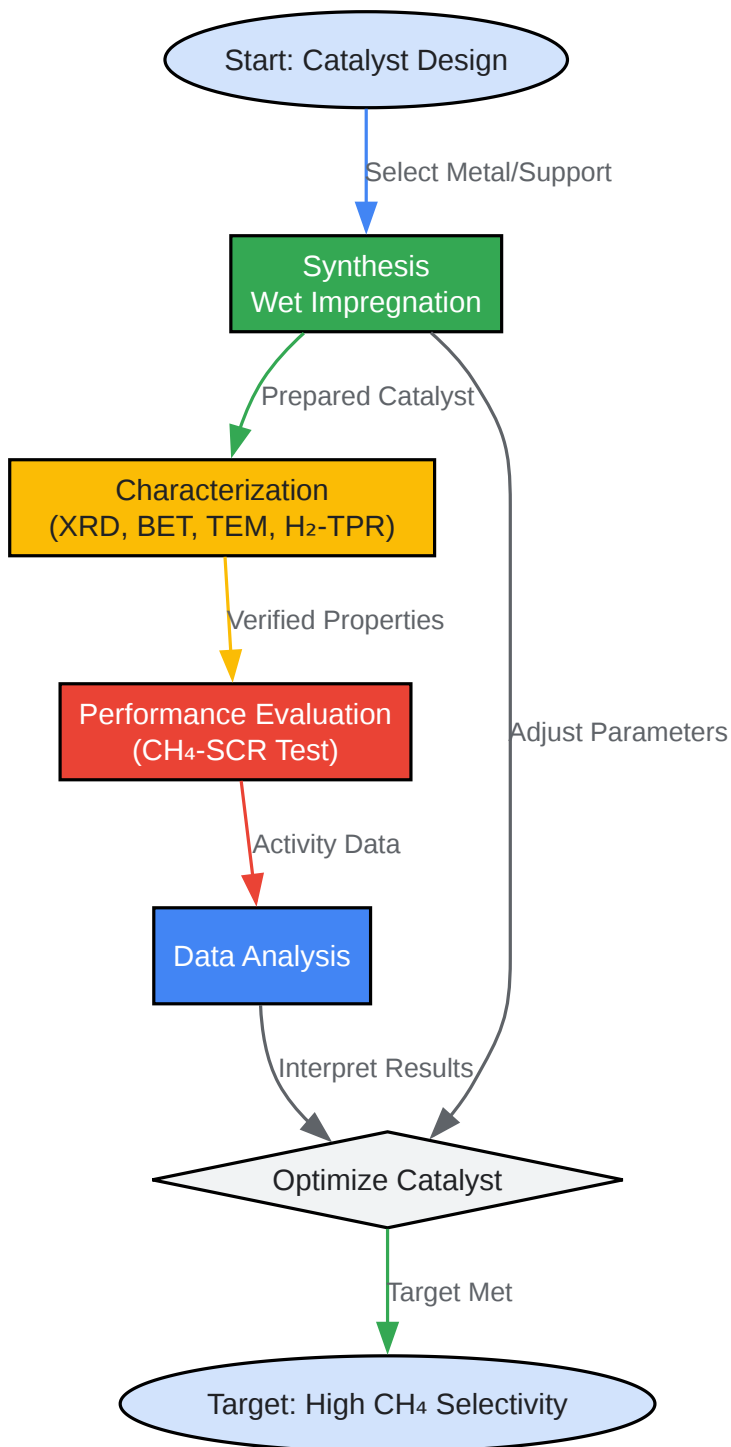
Start: Catalyst Design

Select Metal/Support

Synthesis
Wet Impregnation

Prepared Catalyst

Characterization
(XRD, BET, TEM, $H_2$-TPR)

Verified Properties

Performance Evaluation
($CH_4$-SCR Test)

Activity Data

Data Analysis

Adjust Parameters

Interpret Results

Optimize Catalyst

Target Met

Target: High $CH_4$ Selectivity